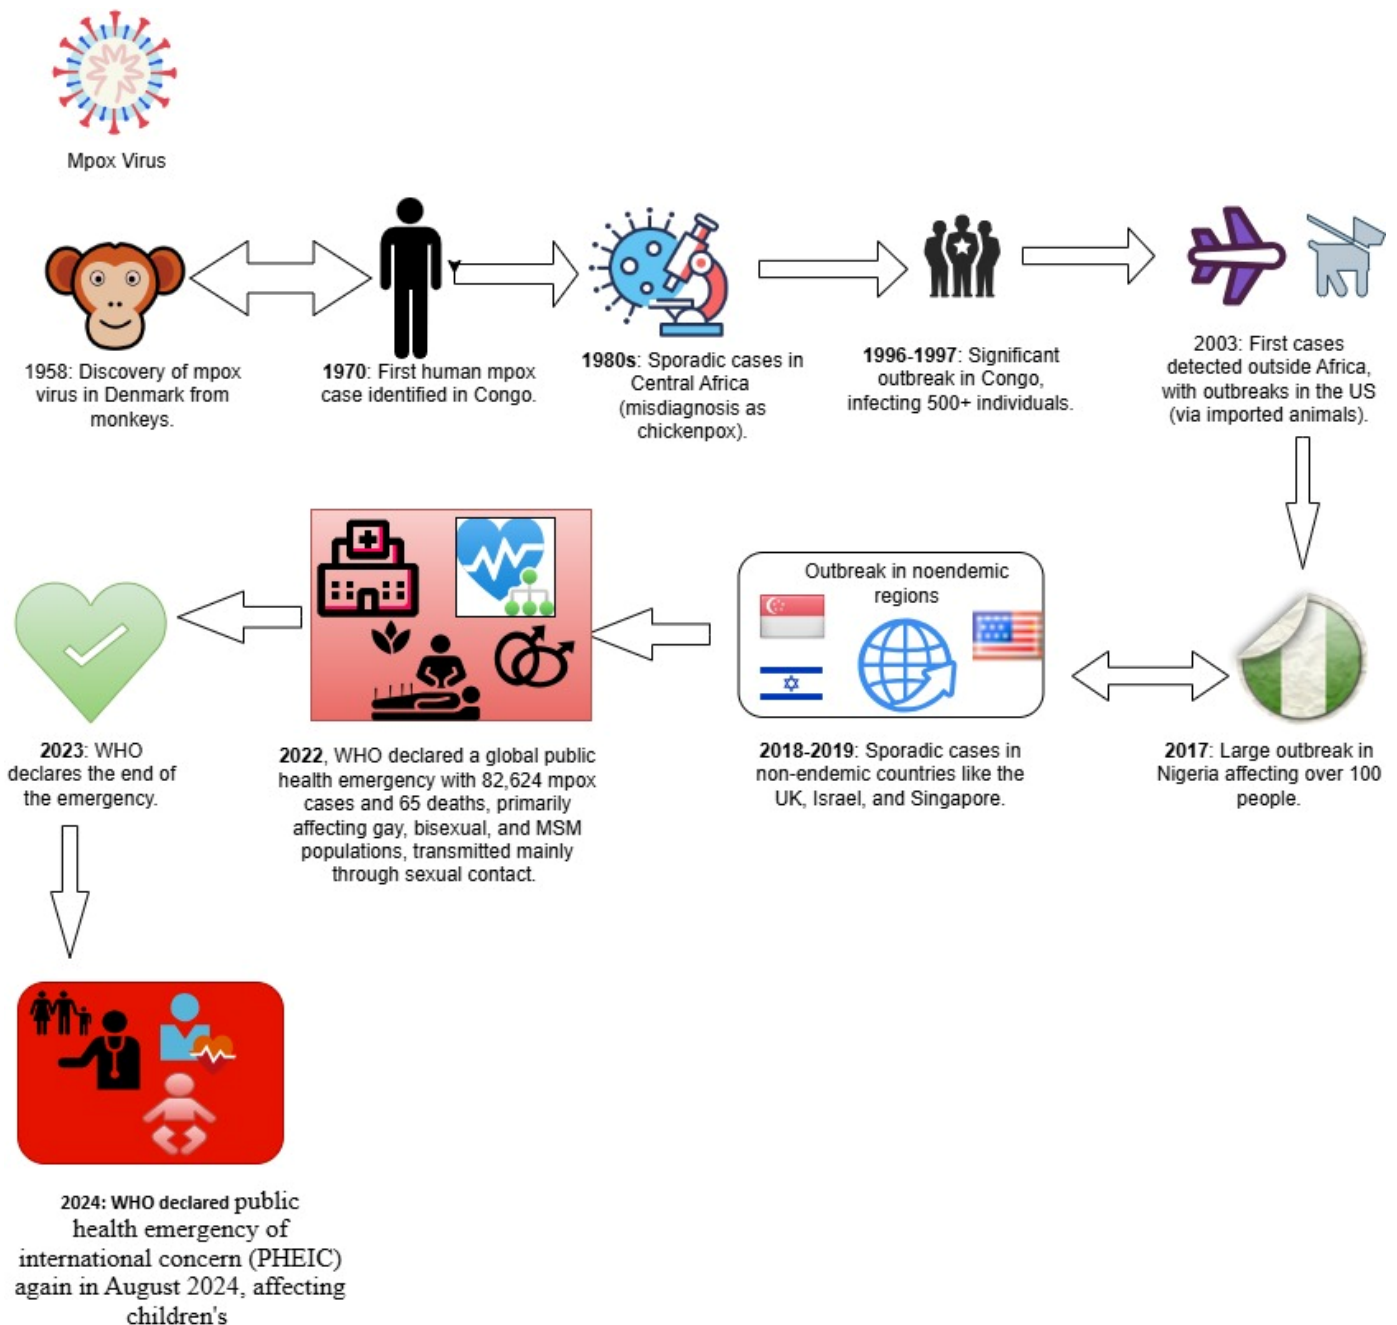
Mpox Virus

1958: Discovery of mpox virus in Denmark from monkeys.

1970: First human mpox case identified in Congo.

1980s: Sporadic cases in Central Africa (misdiagnosis as chickenpox).

1996-1997: Significant outbreak in Congo, infecting 500+ individuals.

2003: First cases detected outside Africa, with outbreaks in the US (via imported animals).

Outbreak in noendemic regions

2017: Large outbreak in Nigeria affecting over 100 people.

2018-2019: Sporadic cases in non-endemic countries like the UK, Israel, and Singapore.

2022, WHO declared a global public health emergency with 82,624 mpox cases and 65 deaths, primarily affecting gay, bisexual, and MSM populations, transmitted mainly through sexual contact.

2023: WHO declares the end of the emergency.

2024: WHO declared public health emergency of international concern (PHEIC) again in August 2024, affecting children's